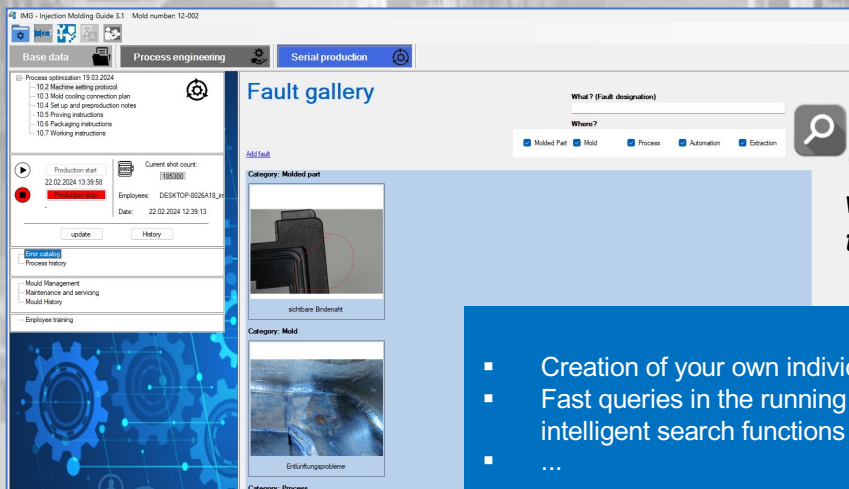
IMG - Injection Molding Guide 3.1 Mold number: 12-002

Base data

Process engineering

Serial production

Process optimization 19.03.2024
10.2 Machine setting protocol
10.3 Mold cooling connection plan
10.4 Set up and preproduction notes
10.5 Proving instructions
10.6 Packaging instructions
10.7 Working instructions

Production start
22.02.2024 13:39:58
Production stop

Current shot count:
185300

Employees: DESKTOP-0026A18_in

Date: 22.02.2024 12:39:13

update

History

Error catalog
Process history

Mould Management
Maintenance and servicing
Mould History

Employee training

Fault gallery

What? (Fault designation)

Where?

Molded Part Mold Process Automation Extraction

Add fault

Category: Molded part

sichtbare Bindenaht

Category: Mold

Entlüftungsprobleme

Category: Process

▪ Creation of your own indivi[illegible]
▪ Fast queries in the running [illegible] intelligent search functions
▪ ...